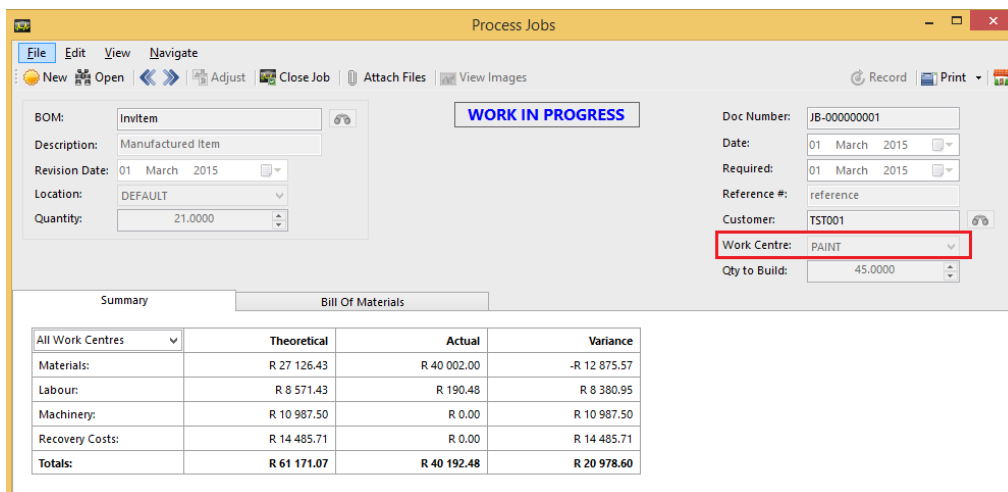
Process Jobs

File Edit View Navigate

New Open Adjust Close Job Attach Files View Images Record Print

BOM: InvItem
Description: Manufactured Item
Revision Date: 01 March 2015
Location: DEFAULT
Quantity: 21.0000

WORK IN PROGRESS

Doc Number: JB-000000001
Date: 01 March 2015
Required: 01 March 2015
Reference #: reference
Customer: TST001
Work Centre: PAINT
Qty to Build: 45.0000

Summary | Bill Of Materials

| All Work Centres | Theoretical | Actual | Variance |
|---|---|---|---|
| Materials: | R 27 126.43 | R 40 002.00 | -R 12 875.57 |
| Labour: | R 8 571.43 | R 190.48 | R 8 380.95 |
| Machinery: | R 10 987.50 | R 0.00 | R 10 987.50 |
| Recovery Costs: | R 14 485.71 | R 0.00 | R 14 485.71 |
| Totals: | R 61 171.07 | R 40 192.48 | R 20 978.60 |